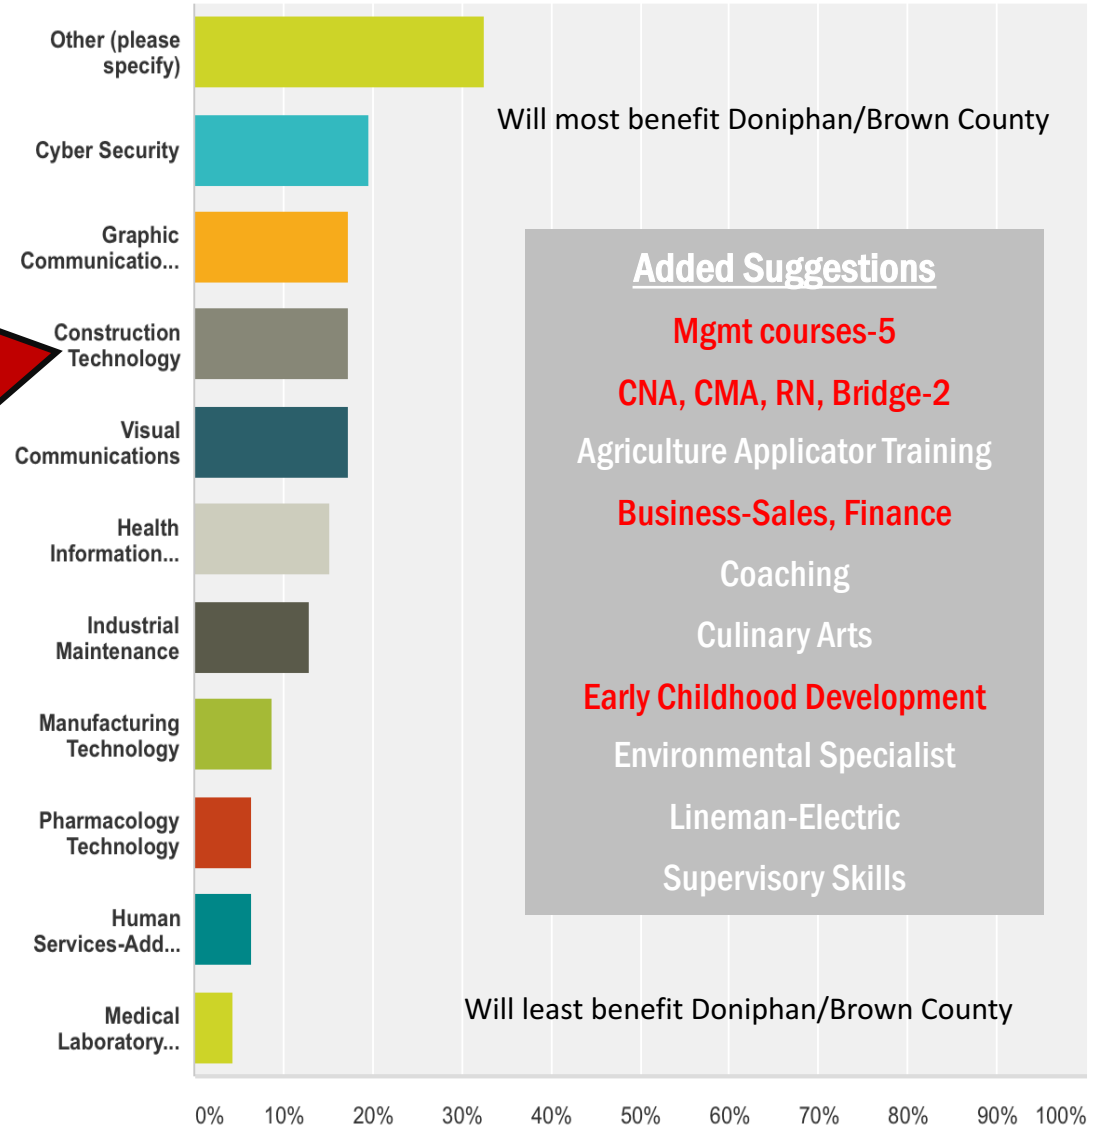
Other (please specify)

Cyber Security

Graphic Communicatio...

Construction Technology

Visual Communications

Health Information...

Industrial Maintenance

Manufacturing Technology

Pharmacology Technology

Human Services-Add...

Medical Laboratory...

Will most benefit Doniphan/Brown County

Added Suggestions

Mgmt courses-5

CNA, CMA, RN, Bridge-2

Agriculture Applicator Training

Business-Sales, Finance

Coaching

Culinary Arts

Early Childhood Development

Environmental Specialist

Lineman-Electric

Supervisory Skills

Will least benefit Doniphan/Brown County

0% 10% 20% 30% 40% 50% 60% 70% 80% 90% 100%